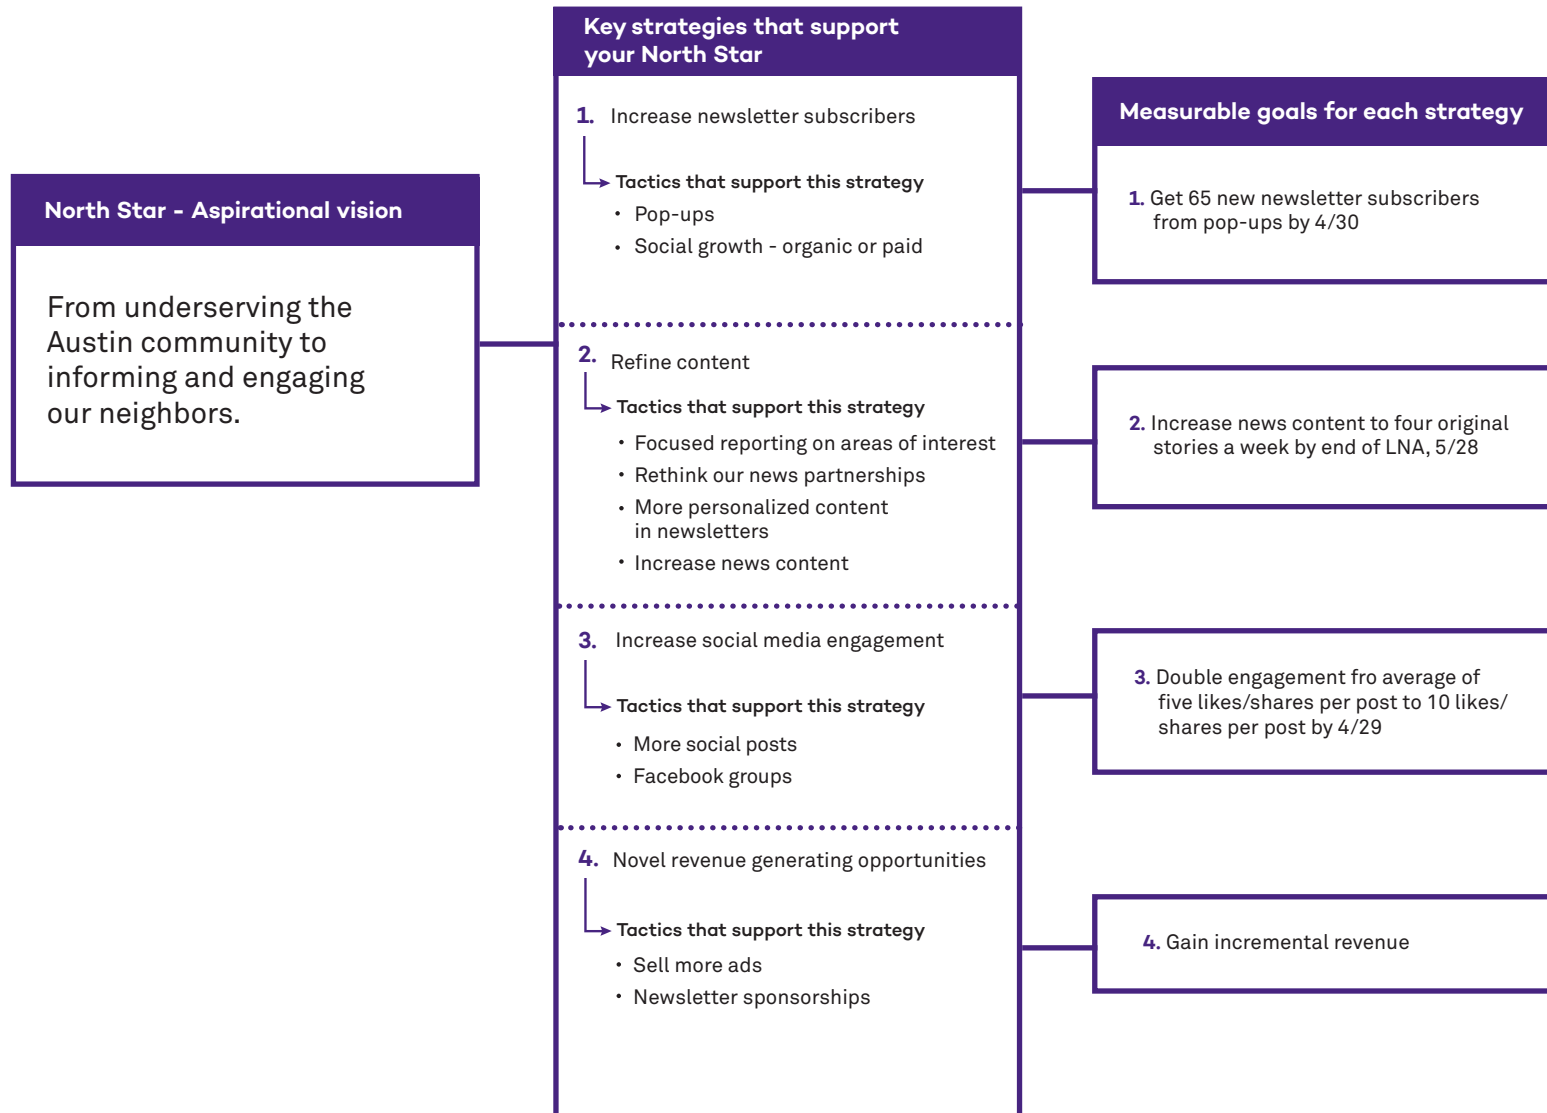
North Star - Aspirational vision

From underserving the Austin community to informing and engaging our neighbors.

Key strategies that support your North Star

1. Increase newsletter subscribers

Tactics that support this strategy
• Pop-ups
• Social growth - organic or paid

2. Refine content

Tactics that support this strategy
• Focused reporting on areas of interest
• Rethink our news partnerships
• More personalized content in newsletters
• Increase news content

3. Increase social media engagement

Tactics that support this strategy
• More social posts
• Facebook groups

4. Novel revenue generating opportunities

Tactics that support this strategy
• Sell more ads
• Newsletter sponsorships

Measurable goals for each strategy

1. Get 65 new newsletter subscribers from pop-ups by 4/30

2. Increase news content to four original stories a week by end of LNA, 5/28

3. Double engagement fro average of five likes/shares per post to 10 likes/ shares per post by 4/29

4. Gain incremental revenue